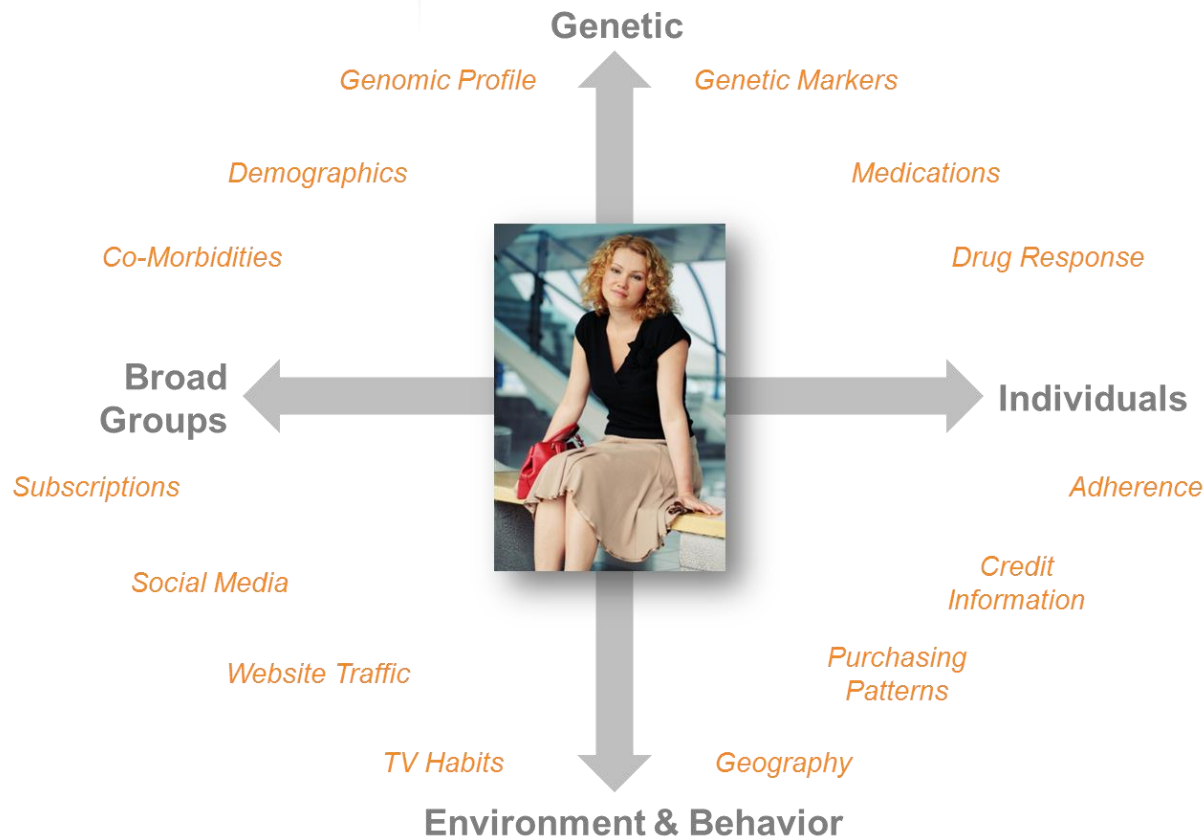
Genetic

Genomic Profile

Genetic Markers

Demographics

Medications

Co-Morbidities

Drug Response

Broad Groups

Individuals

Subscriptions

Adherence

Social Media

Credit Information

Website Traffic

Purchasing Patterns

TV Habits

Geography

Environment & Behavior